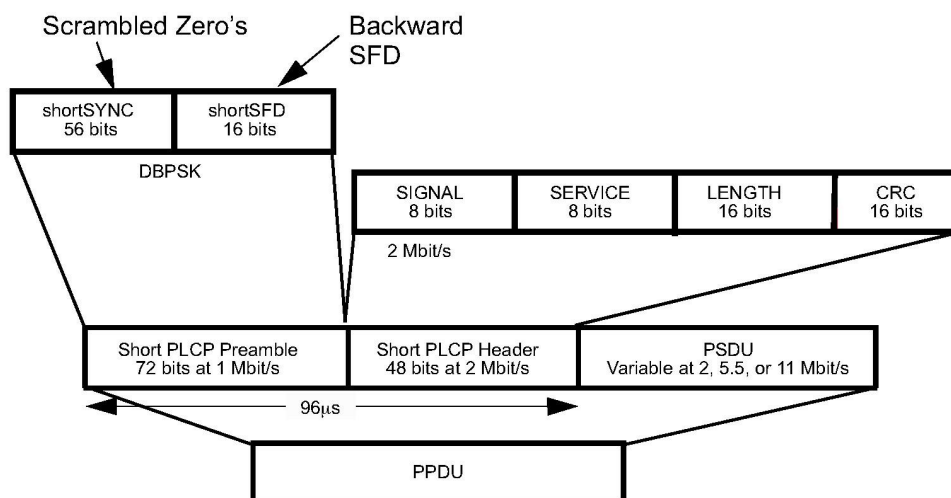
Scrambled Zero's

Backward SFD

| shortSYNC 56 bits | shortSFD 16 bits |
|---|---|

DBPSK

| SIGNAL 8 bits | SERVICE 8 bits | LENGTH 16 bits | CRC 16 bits |
|---|---|---|---|

2 Mbit/s

| Short PLCP Preamble 72 bits at 1 Mbit/s | Short PLCP Header 48 bits at 2 Mbit/s | PSDU Variable at 2, 5.5, or 11 Mbit/s |
|---|---|---|

96μs

PPDU